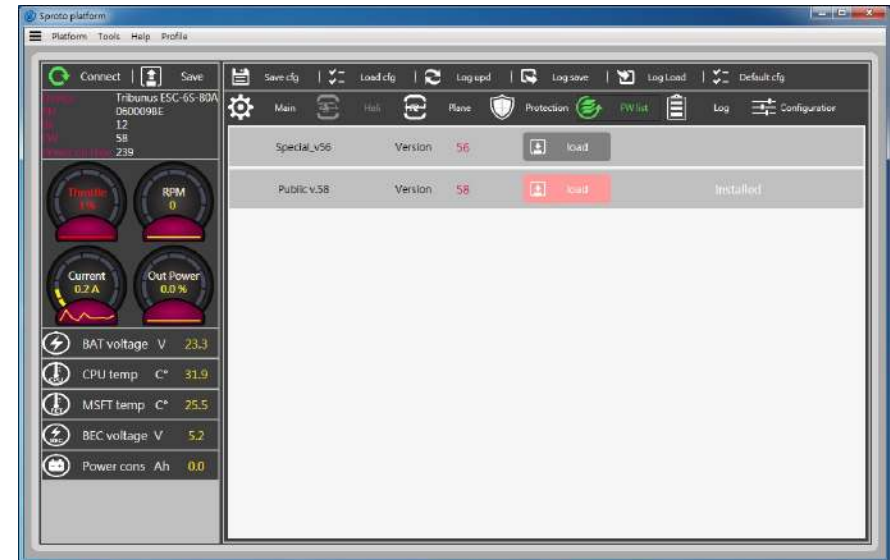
Sproto platform

Platform Tools Help Profile

Connect | Save

Save cfg | Load cfg | Log upd | Log save | Log Load | Default cfg

Main Heli Plane Protection FW list Log Configuration

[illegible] Tribunus ESC-6S-80A
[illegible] 0600098E
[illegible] 12
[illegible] 58
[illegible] 239

| Special_v56 | Version | 56 | load | |
|---|---|---|---|---|
| Public v.58 | Version | 58 | load | Installed |

Throttle 1%

RPM 0

Current 0.2 A

Out Power 0.0 %

BAT voltage V 23.3

CPU temp C° 31.9

MSFT temp C° 25.5

BEC voltage V 5.2

Power cons Ah 0.0